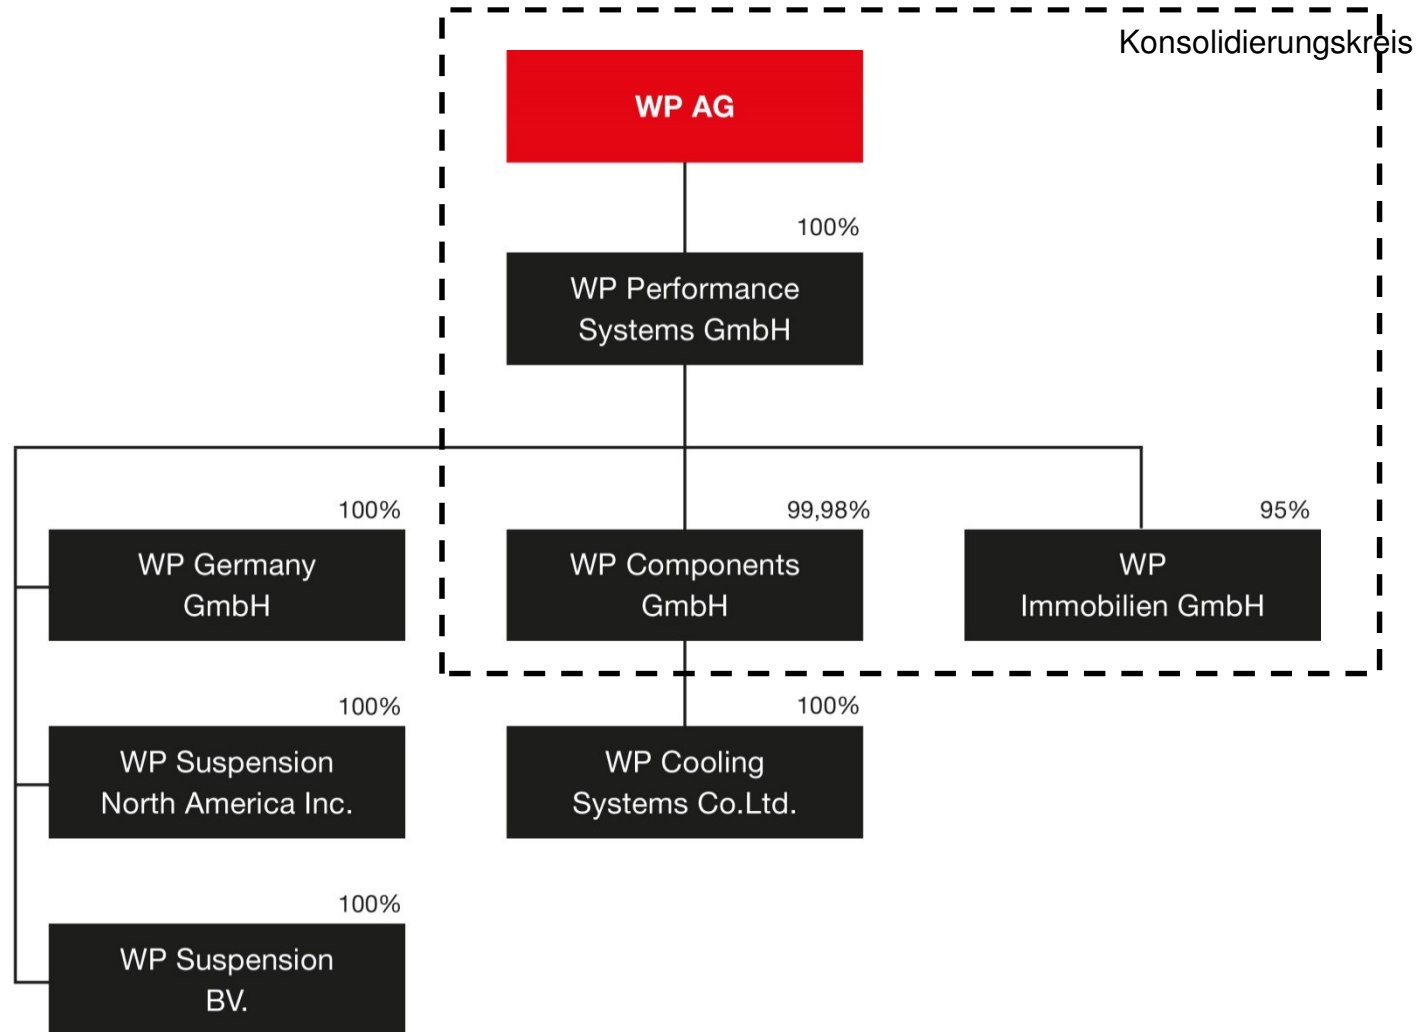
Konsolidierungskreis

WP AG

100%

WP Performance Systems GmbH

100%

WP Germany GmbH

99,98%

WP Components GmbH

95%

WP Immobilien GmbH

100%

WP Suspension North America Inc.

100%

WP Cooling Systems Co.Ltd.

100%

WP Suspension BV.